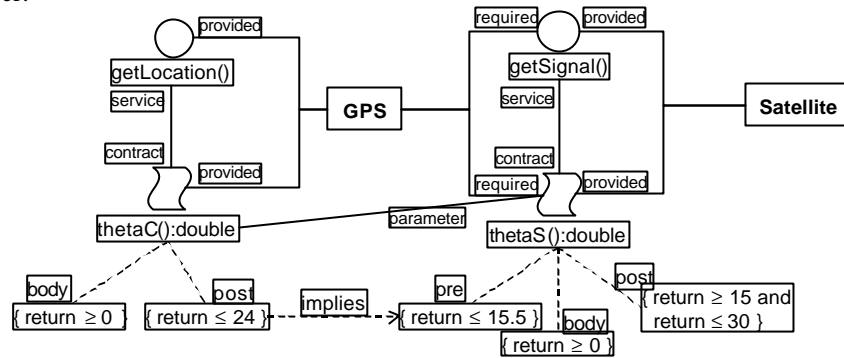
provided
getLocation()
service
contract
provided
GPS
required
provided
getSignal()
service
contract
required
provided
Satellite
thetaC():double
parameter
thetaS():double
body
{ return $\geq$ 0 }
post
{ return $\leq$ 24 }
implies
pre
{ return $\leq$ 15.5 }
body
{ return $\geq$ 0 }
post
{ return $\geq$ 15 and return $\leq$ 30 }